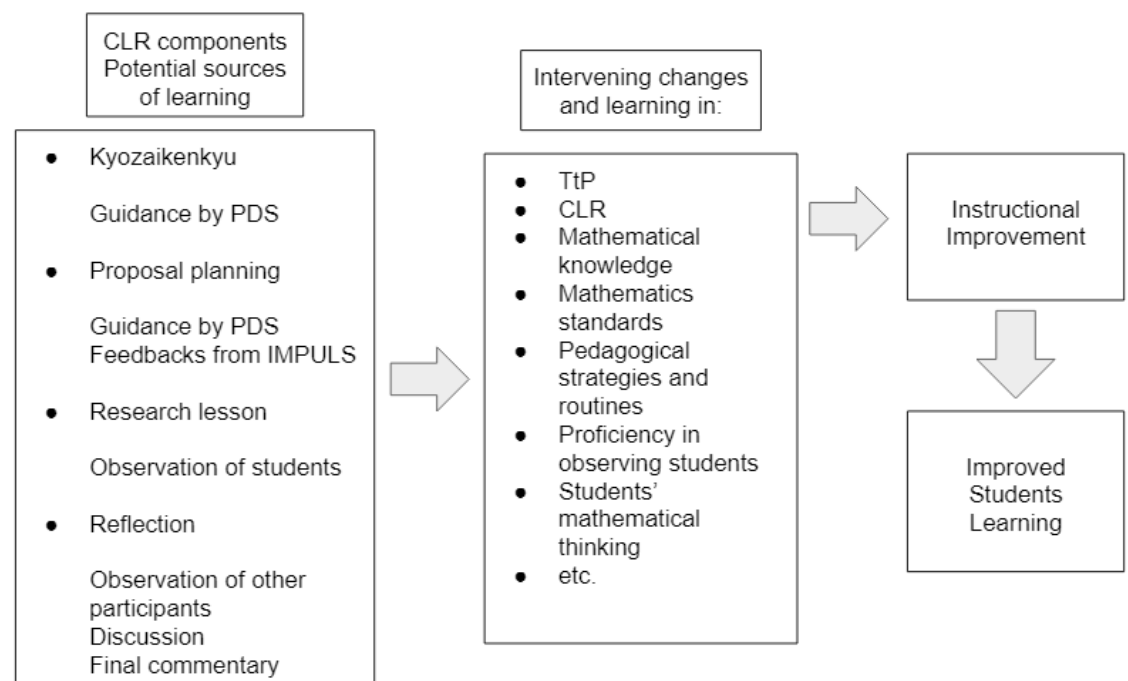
CLR components
Potential sources of learning

- Kyozaikenkyu

Guidance by PDS

- Proposal planning

Guidance by PDS
Feedbacks from IMPULS

- Research lesson

Observation of students

- Reflection

Observation of other participants
Discussion
Final commentary

Intervening changes and learning in:

- TtP
- CLR
- Mathematical knowledge
- Mathematics standards
- Pedagogical strategies and routines
- Proficiency in observing students
- Students' mathematical thinking
- etc.

Instructional Improvement

Improved Students Learning